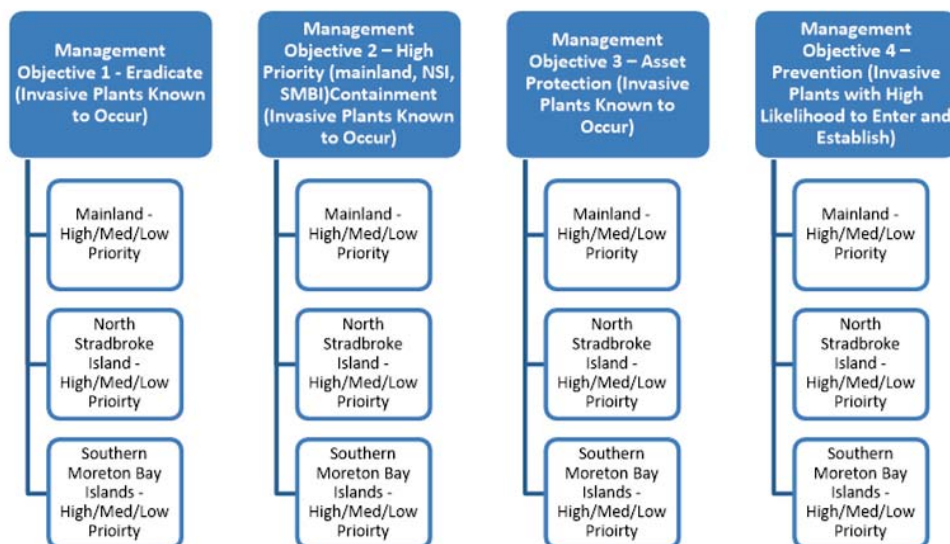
Management Objective 1 - Eradicate (Invasive Plants Known to Occur)

Mainland - High/Med/Low Priority

North Stradbroke Island - High/Med/Low Prioirty

Southern Moreton Bay Islands - High/Med/Low Prioirty

Management Objective 2 – High Priority (mainland, NSI, SMBI)Containment (Invasive Plants Known to Occur)

Mainland - High/Med/Low Priority

North Stradbroke Island - High/Med/Low Prioirty

Southern Moreton Bay Islands - High/Med/Low Prioirty

Management Objective 3 – Asset Protection (Invasive Plants Known to Occur)

Mainland - High/Med/Low Priority

North Stradbroke Island - High/Med/Low Prioirty

Southern Moreton Bay Islands - High/Med/Low Prioirty

Management Objective 4 – Prevention (Invasive Plants with High Likelihood to Enter and Establish)

Mainland - High/Med/Low Priority

North Stradbroke Island - High/Med/Low Prioirty

Southern Moreton Bay Islands - High/Med/Low Prioirty